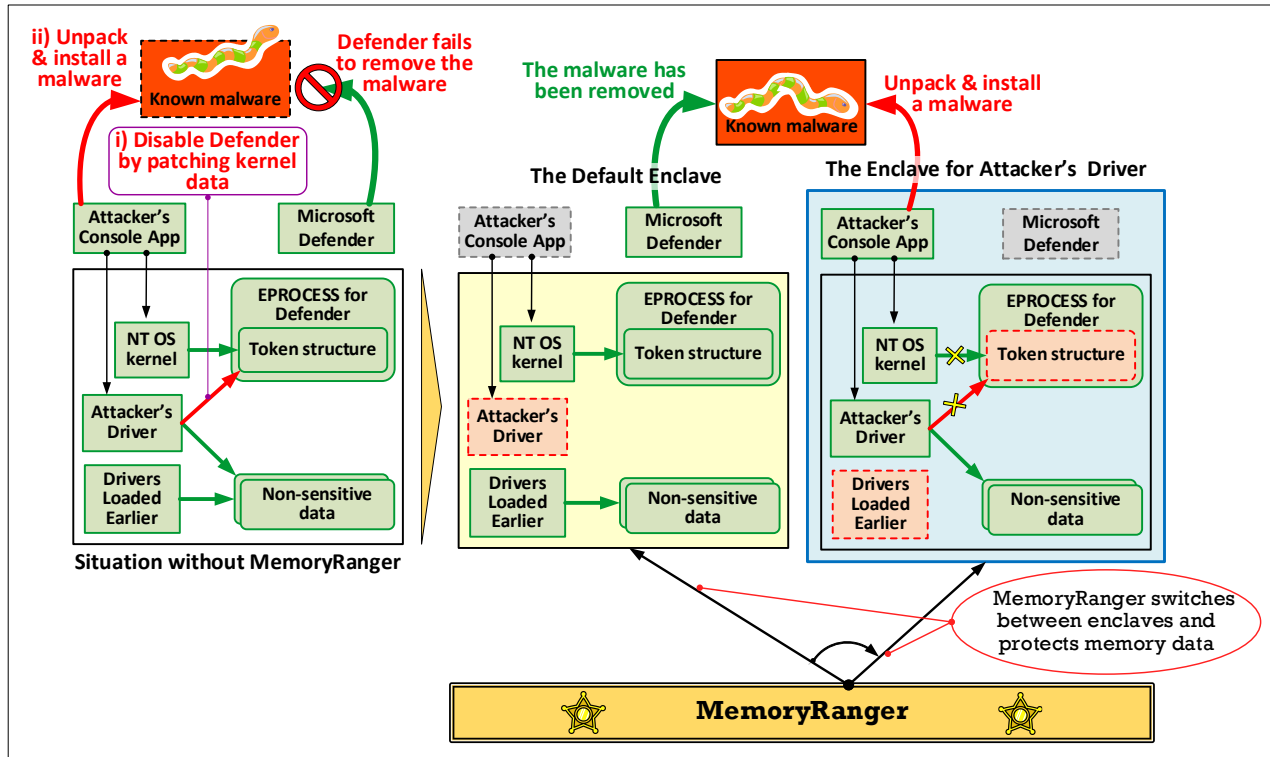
ii) Unpack & install a malware

Known malware

Defender fails to remove the malware

i) Disable Defender by patching kernel data

Attacker's Console App

Microsoft Defender

NT OS kernel

EPROCESS for Defender

Token structure

Attacker's Driver

Drivers Loaded Earlier

Non-sensitive data

Situation without MemoryRanger

The malware has been removed

Known malware

Unpack & install a malware

The Default Enclave

Attacker's Console App

Microsoft Defender

NT OS kernel

EPROCESS for Defender

Token structure

Attacker's Driver

Drivers Loaded Earlier

Non-sensitive data

The Enclave for Attacker's Driver

Attacker's Console App

Microsoft Defender

NT OS kernel

EPROCESS for Defender

Token structure

Attacker's Driver

Drivers Loaded Earlier

Non-sensitive data

MemoryRanger switches between enclaves and protects memory data

MemoryRanger